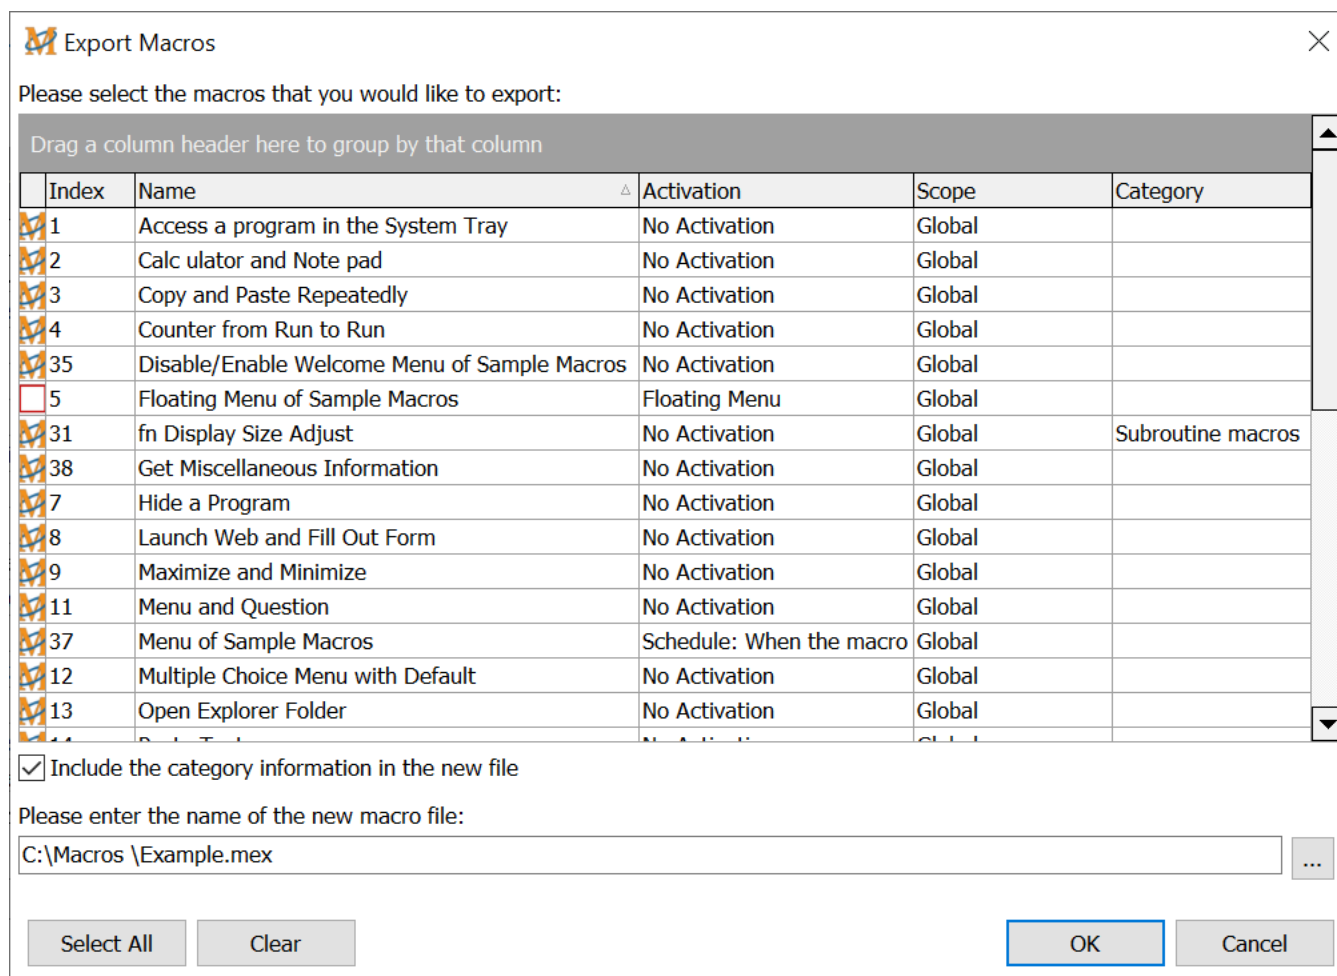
Export Macros

Please select the macros that you would like to export:

Drag a column header here to group by that column

| Index | Name | Activation | Scope | Category |
|---|---|---|---|---|
| 1 | Access a program in the System Tray | No Activation | Global | |
| 2 | Calc ulator and Note pad | No Activation | Global | |
| 3 | Copy and Paste Repeatedly | No Activation | Global | |
| 4 | Counter from Run to Run | No Activation | Global | |
| 35 | Disable/Enable Welcome Menu of Sample Macros | No Activation | Global | |
| 5 | Floating Menu of Sample Macros | Floating Menu | Global | |
| 31 | fn Display Size Adjust | No Activation | Global | Subroutine macros |
| 38 | Get Miscellaneous Information | No Activation | Global | |
| 7 | Hide a Program | No Activation | Global | |
| 8 | Launch Web and Fill Out Form | No Activation | Global | |
| 9 | Maximize and Minimize | No Activation | Global | |
| 11 | Menu and Question | No Activation | Global | |
| 37 | Menu of Sample Macros | Schedule: When the macro | Global | |
| 12 | Multiple Choice Menu with Default | No Activation | Global | |
| 13 | Open Explorer Folder | No Activation | Global | |
| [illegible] | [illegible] | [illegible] | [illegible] | |

Include the category information in the new file

Please enter the name of the new macro file:

C:\Macros \Example.mex

...

Select All

Clear

OK

Cancel